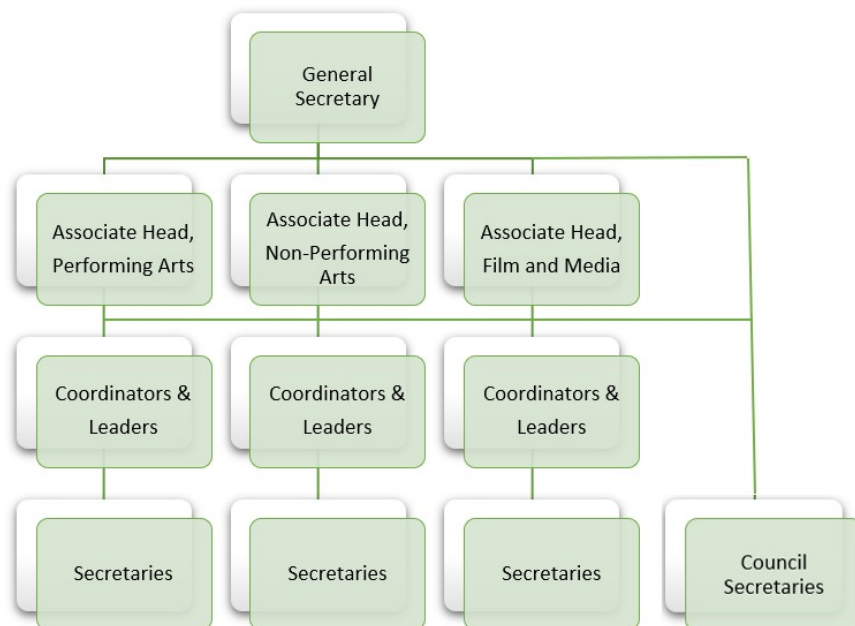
General Secretary

Associate Head, Performing Arts

Associate Head, Non-Performing Arts

Associate Head, Film and Media

Coordinators & Leaders

Coordinators & Leaders

Coordinators & Leaders

Secretaries

Secretaries

Secretaries

Council Secretaries